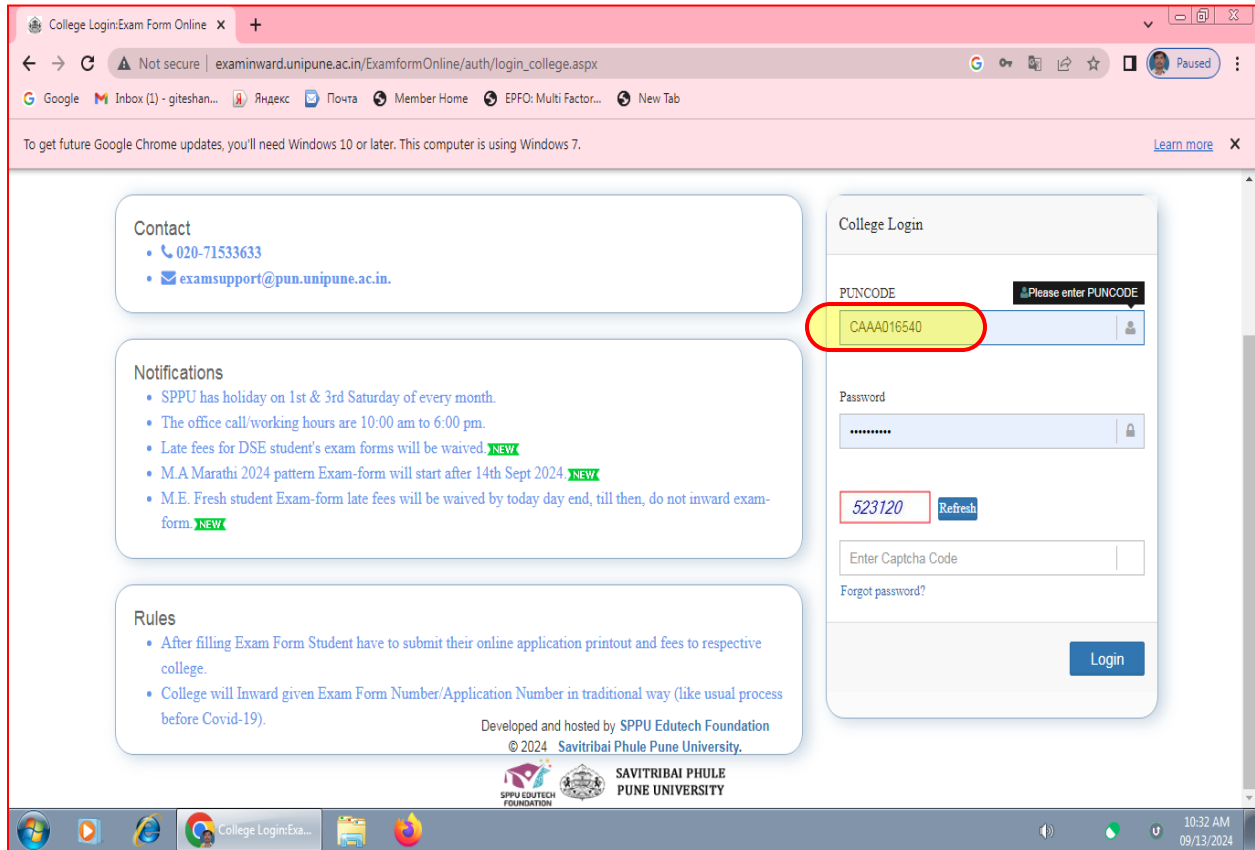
College Login:Exam Form Online ×
+

Not secure | examinward.unipune.ac.in/ExamformOnline/auth/login_college.aspx

Paused

Google Inbox (1) - giteshan... Яндекс Почта Member Home EPFO: Multi Factor... New Tab

To get future Google Chrome updates, you'll need Windows 10 or later. This computer is using Windows 7.
Learn more ×

Contact
- 020-71533633
- examsupport@pun.unipune.ac.in.

Notifications
- SPPU has holiday on 1st & 3rd Saturday of every month.
- The office call/working hours are 10:00 am to 6:00 pm.
- Late fees for DSE student's exam forms will be waived. NEW
- M.A Marathi 2024 pattern Exam-form will start after 14th Sept 2024. NEW
- M.E. Fresh student Exam-form late fees will be waived by today day end, till then, do not inward exam-form. NEW

Rules
- After filling Exam Form Student have to submit their online application printout and fees to respective college.
- College will Inward given Exam Form Number/Application Number in traditional way (like usual process before Covid-19).

College Login

PUNCODE
Please enter PUNCODE
CAAA016540

Password
••••••••••

523120
Refresh

Enter Captcha Code

Forgot password?

Login

Developed and hosted by SPPU Edutech Foundation
© 2024 Savitribai Phule Pune University.

SPPU EDUTECH FOUNDATION
SAVITRIBAI PHULE PUNE UNIVERSITY

College Login:Exa...

10:32 AM
09/13/2024